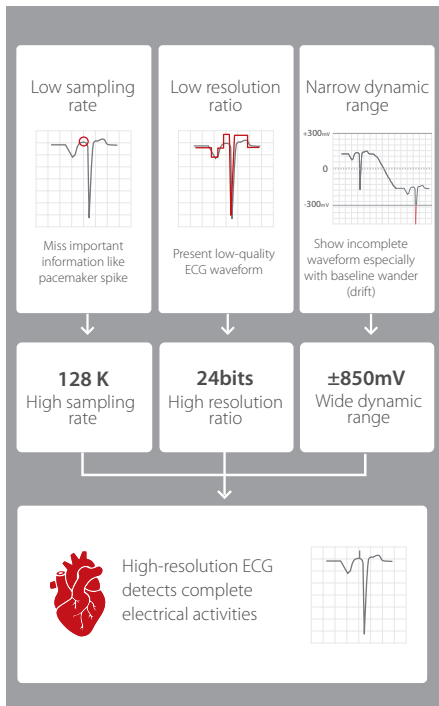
Low sampling rate

Miss important information like pacemaker spike

Low resolution ratio

Present low-quality ECG waveform

Narrow dynamic range

+300mV

0

-300mV

Show incomplete waveform especially with baseline wander (drift)

128 K
High sampling rate

24bits
High resolution ratio

±850mV
Wide dynamic range

High-resolution ECG detects complete electrical activities